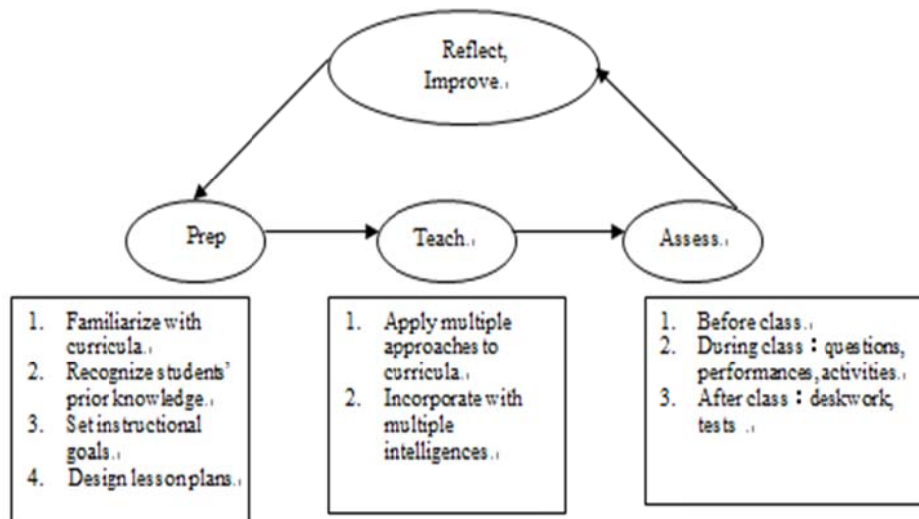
Reflect, Improve.

Prep

Teach.

Assess.

1. Familiarize with curricula.
2. Recognize students' prior knowledge.
3. Set instructional goals.
4. Design lesson plans.

1. Apply multiple approaches to curricula.
2. Incorporate with multiple intelligences.

1. Before class.
2. During class：questions, performances, activities.
3. After class：deskwork, tests .